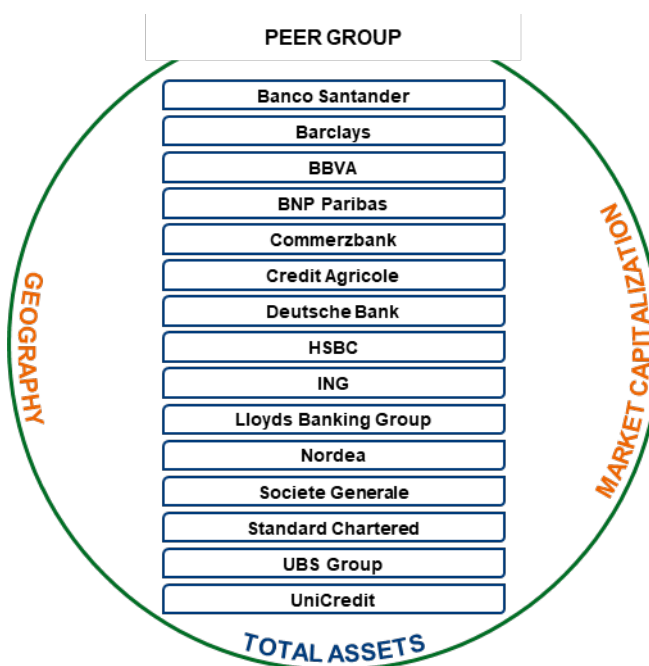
PEER GROUP

Banco Santander

Barclays

BBVA

BNP Paribas

Commerzbank

Credit Agricole

Deutsche Bank

HSBC

ING

Lloyds Banking Group

Nordea

Societe Generale

Standard Chartered

UBS Group

UniCredit

GEOGRAPHY

MARKET CAPITALIZATION

TOTAL ASSETS